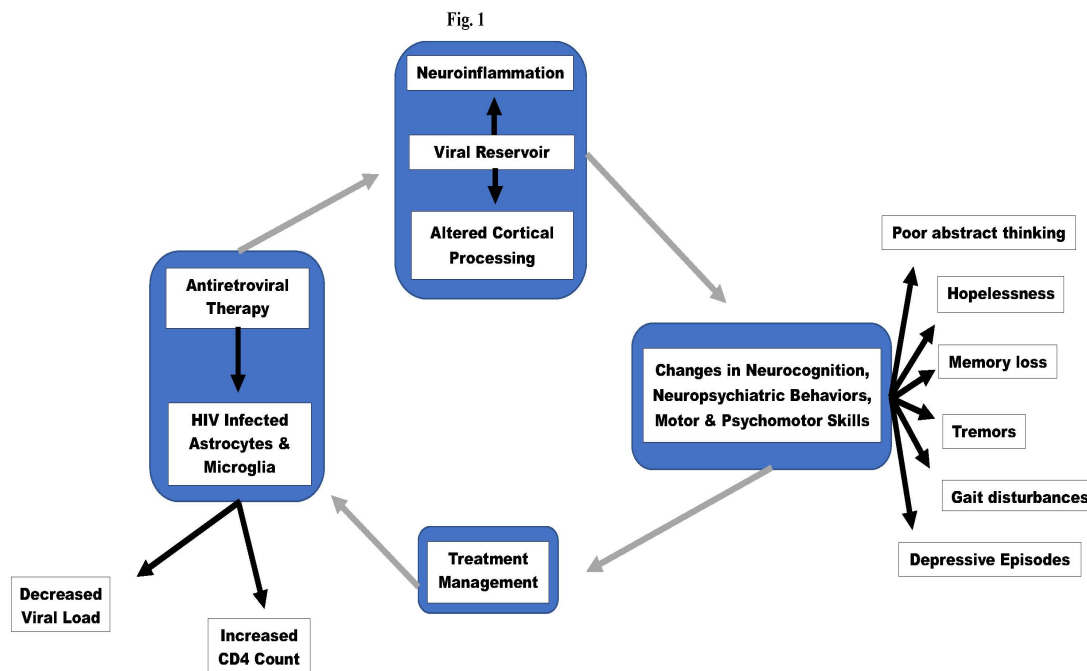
Fig. 1

Neuroinflammation

Viral Reservoir

Altered Cortical Processing

Changes in Neurocognition, Neuropsychiatric Behaviors, Motor & Psychomotor Skills

Poor abstract thinking

Hopelessness

Memory loss

Tremors

Gait disturbances

Depressive Episodes

Treatment Management

Antiretroviral Therapy

HIV Infected Astrocytes & Microglia

Decreased Viral Load

Increased CD4 Count